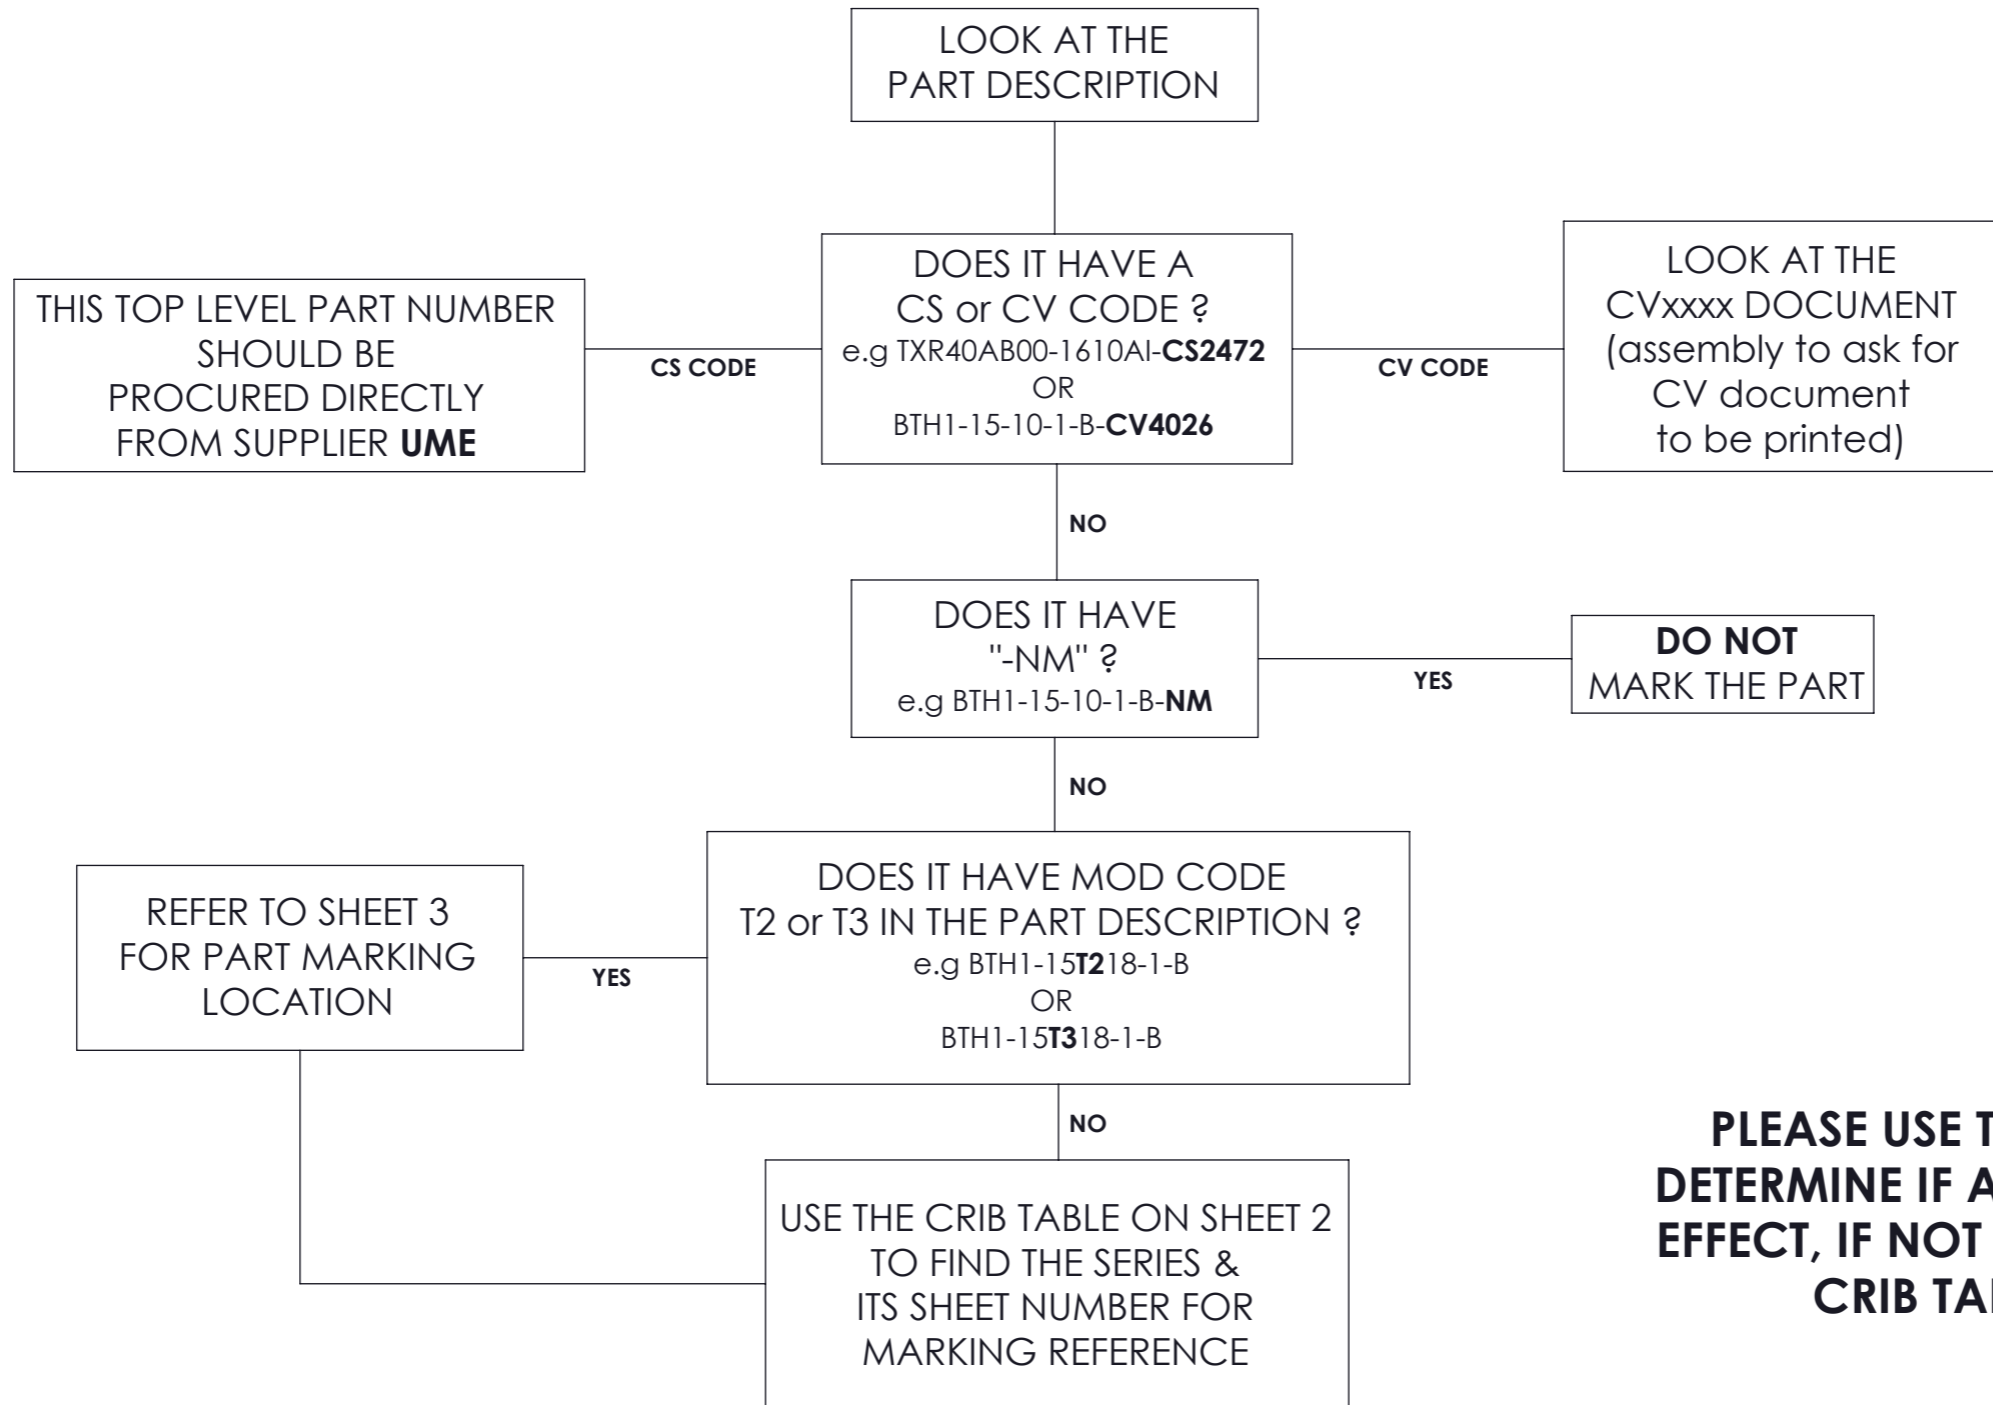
LOOK AT THE PART DESCRIPTION

THIS TOP LEVEL PART NUMBER SHOULD BE PROCURED DIRECTLY FROM SUPPLIER **UME**

CS CODE

DOES IT HAVE A CS or CV CODE ?
e.g TXR40AB00-1610AI-**CS2472**
OR
BTH1-15-10-1-B-**CV4026**

CV CODE

LOOK AT THE CVxxxx DOCUMENT (assembly to ask for CV document to be printed)

NO

DOES IT HAVE "-NM" ?
e.g BTH1-15-10-1-B-**NM**

YES

**DO NOT** MARK THE PART

NO

REFER TO SHEET 3 FOR PART MARKING LOCATION

YES

DOES IT HAVE MOD CODE T2 or T3 IN THE PART DESCRIPTION ?
e.g BTH1-15**T2**18-1-B
OR
BTH1-15**T3**18-1-B

NO

USE THE CRIB TABLE ON SHEET 2 TO FIND THE SERIES & ITS SHEET NUMBER FOR MARKING REFERENCE

PLEASE USE T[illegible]
DETERMINE IF A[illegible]
EFFECT, IF NOT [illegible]
CRIB TA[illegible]